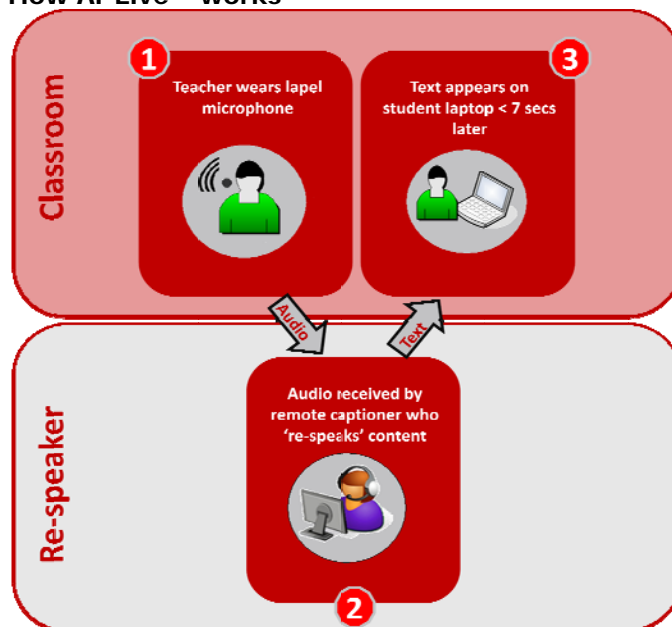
How AI-Live™ works

Classroom

1

Teacher wears lapel microphone

3

Text appears on student laptop < 7 secs later

Audio

Text

Re-speaker

Audio received by remote captioner who 're-speaks' content

2